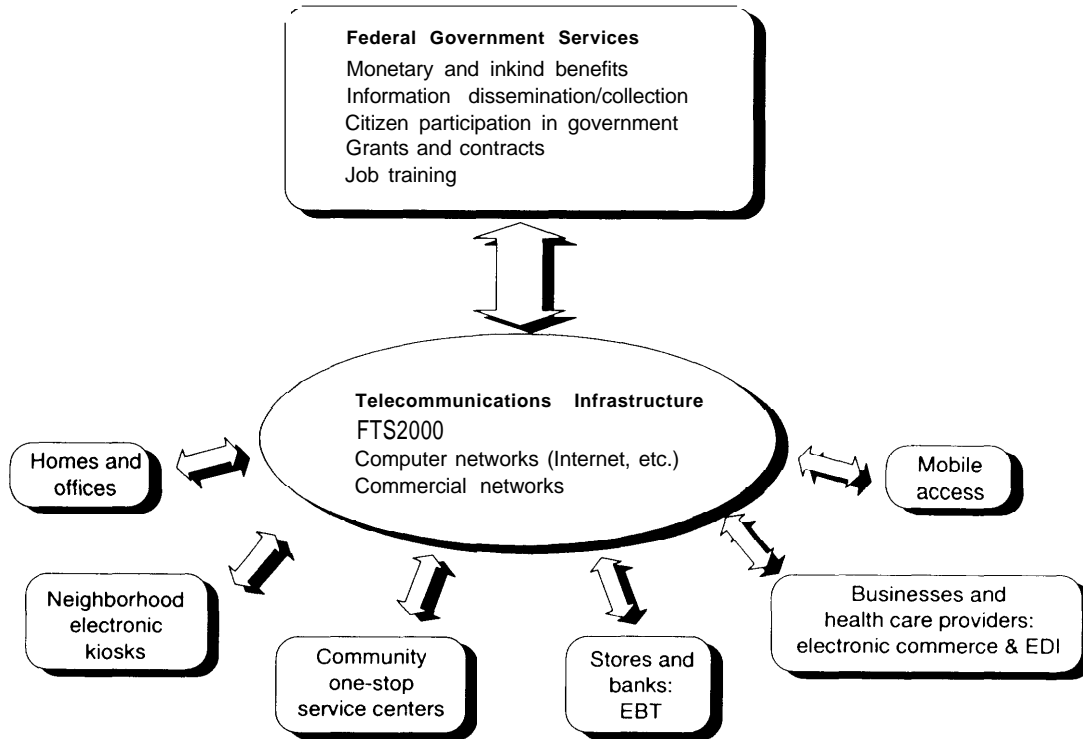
Federal Government Services
Monetary and inkind benefits
Information dissemination/collection
Citizen participation in government
Grants and contracts
Job training

Telecommunications Infrastructure
FTS2000
Computer networks (Internet, etc.)
Commercial networks

Homes and offices

Mobile access

Neighborhood electronic kiosks

Community one-stop service centers

Stores and banks: EBT

Businesses and health care providers: electronic commerce & EDI